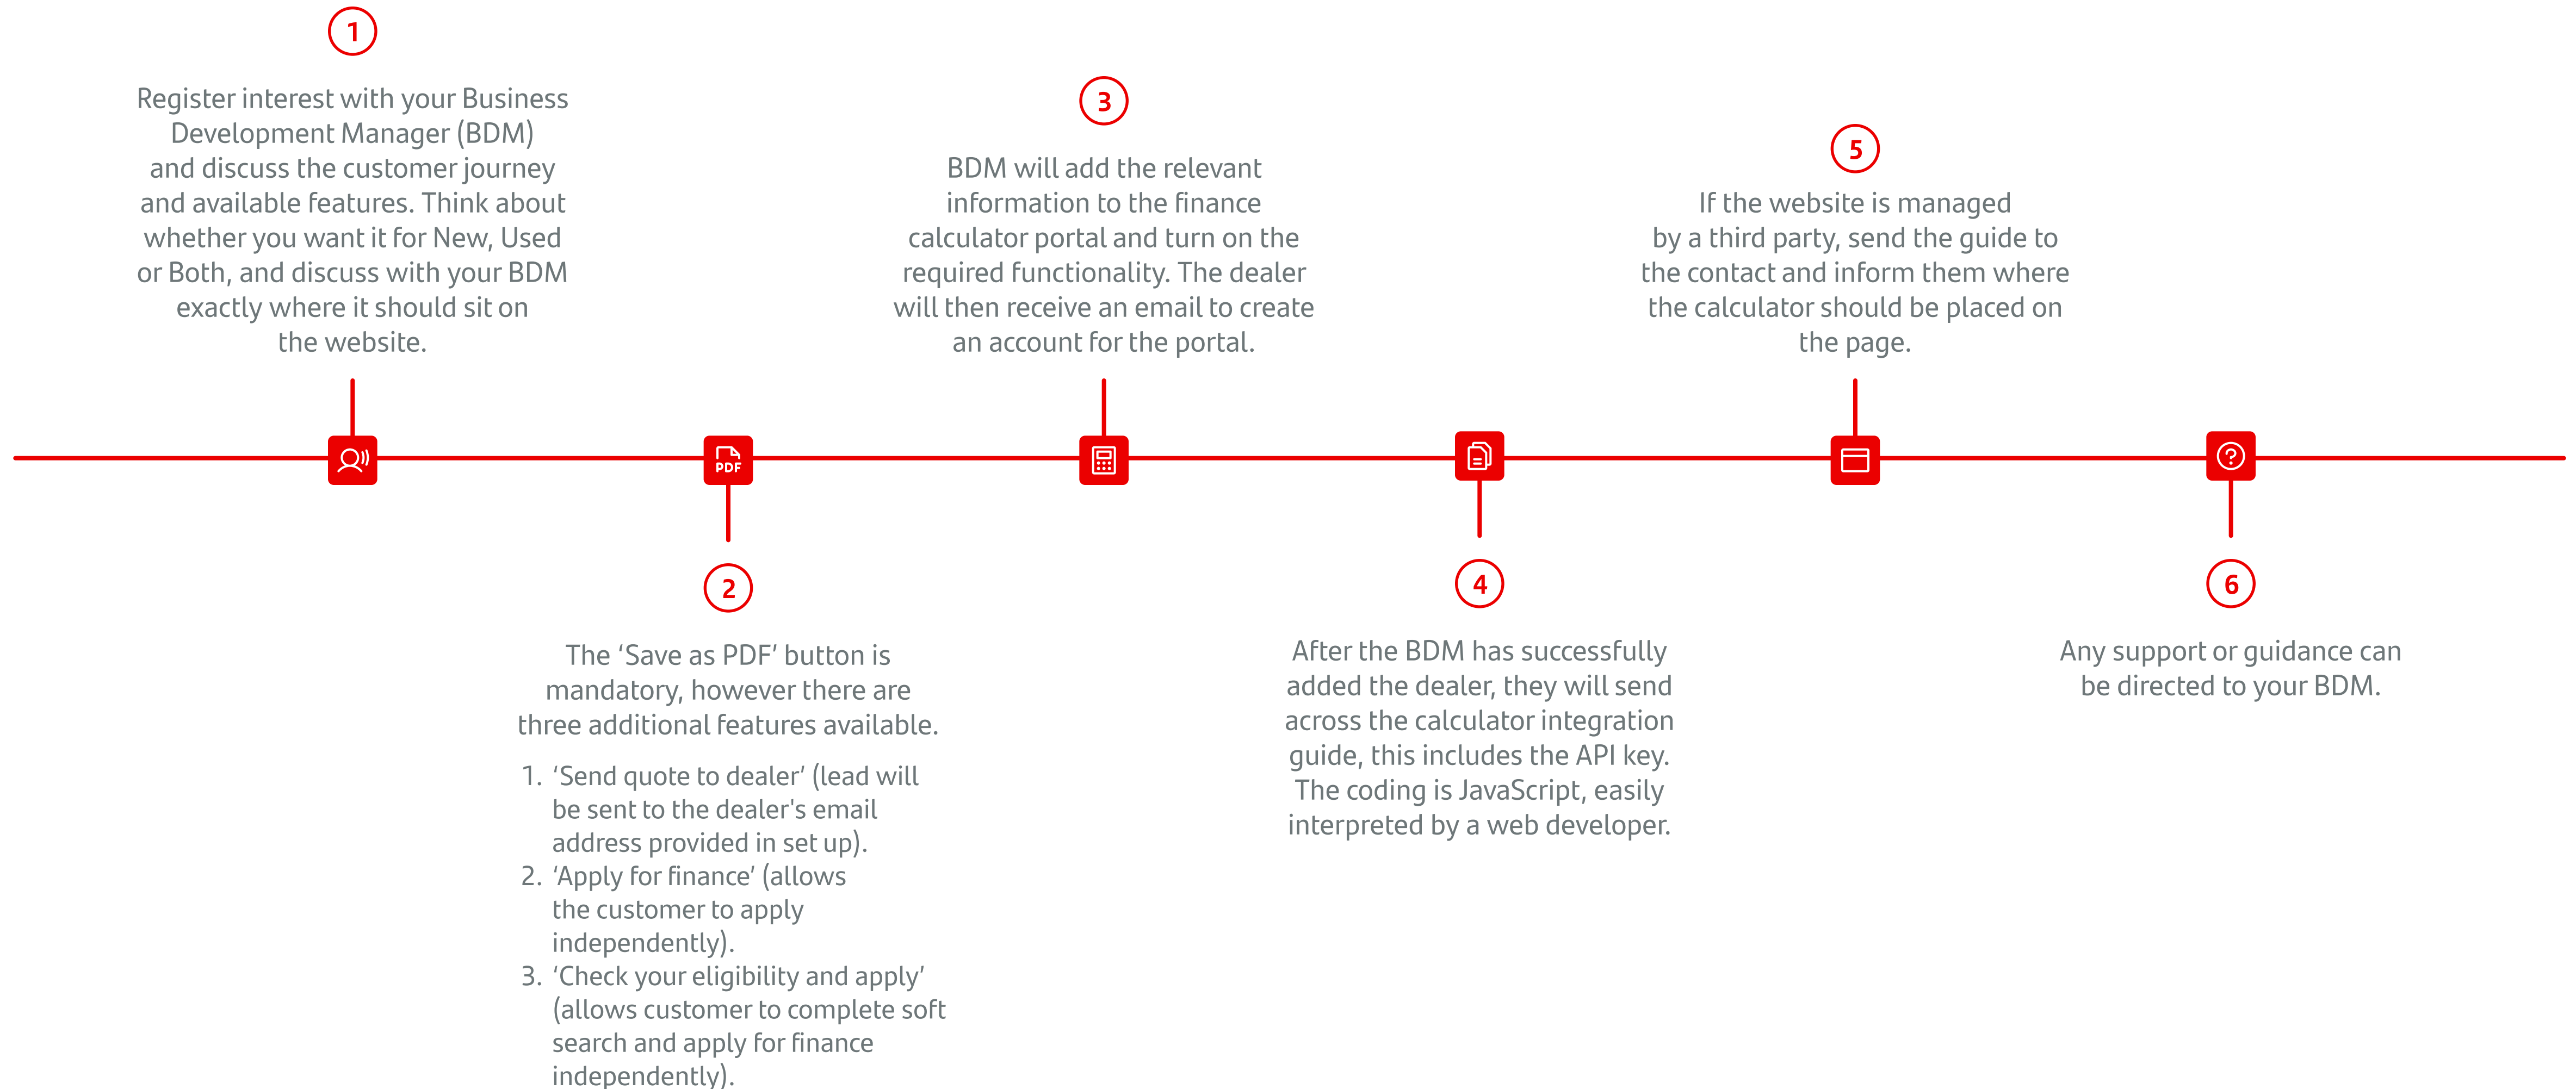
1

Register interest with your Business Development Manager (BDM) and discuss the customer journey and available features. Think about whether you want it for New, Used or Both, and discuss with your BDM exactly where it should sit on the website.

3

BDM will add the relevant information to the finance calculator portal and turn on the required functionality. The dealer will then receive an email to create an account for the portal.

5

If the website is managed by a third party, send the guide to the contact and inform them where the calculator should be placed on the page.

PDF

2

The ‘Save as PDF’ button is mandatory, however there are three additional features available.

1. ‘Send quote to dealer’ (lead will be sent to the dealer's email address provided in set up).
2. ‘Apply for finance’ (allows the customer to apply independently).
3. ‘Check your eligibility and apply’ (allows customer to complete soft search and apply for finance independently).

4

After the BDM has successfully added the dealer, they will send across the calculator integration guide, this includes the API key. The coding is JavaScript, easily interpreted by a web developer.

6

Any support or guidance can be directed to your BDM.